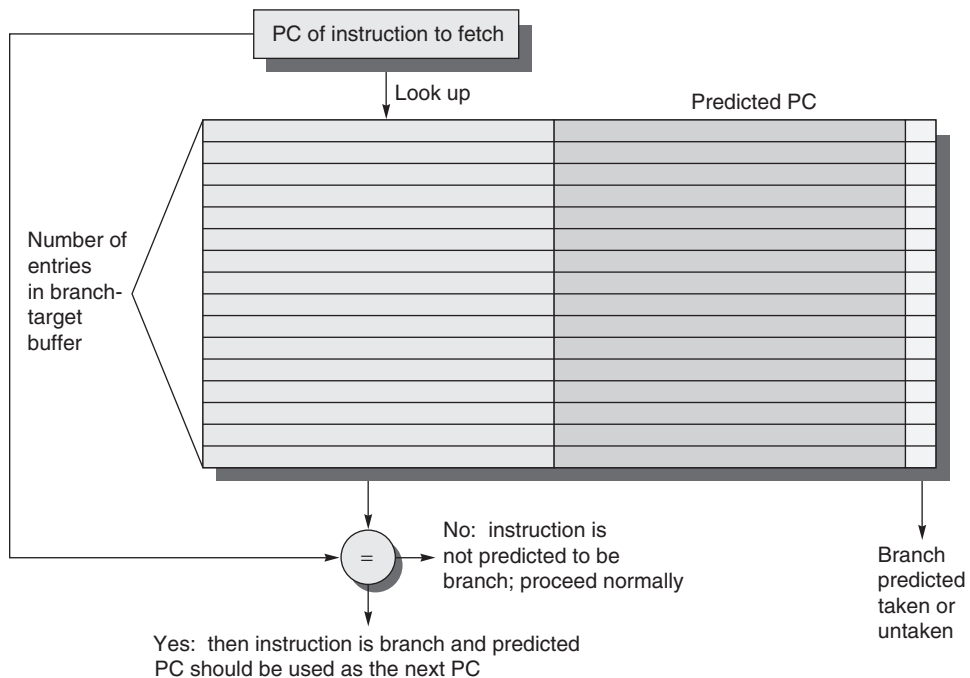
PC of instruction to fetch

Look up

Predicted PC

Number of entries in branch-target buffer

=

No: instruction is not predicted to be branch; proceed normally

Yes: then instruction is branch and predicted PC should be used as the next PC

Branch predicted taken or untaken